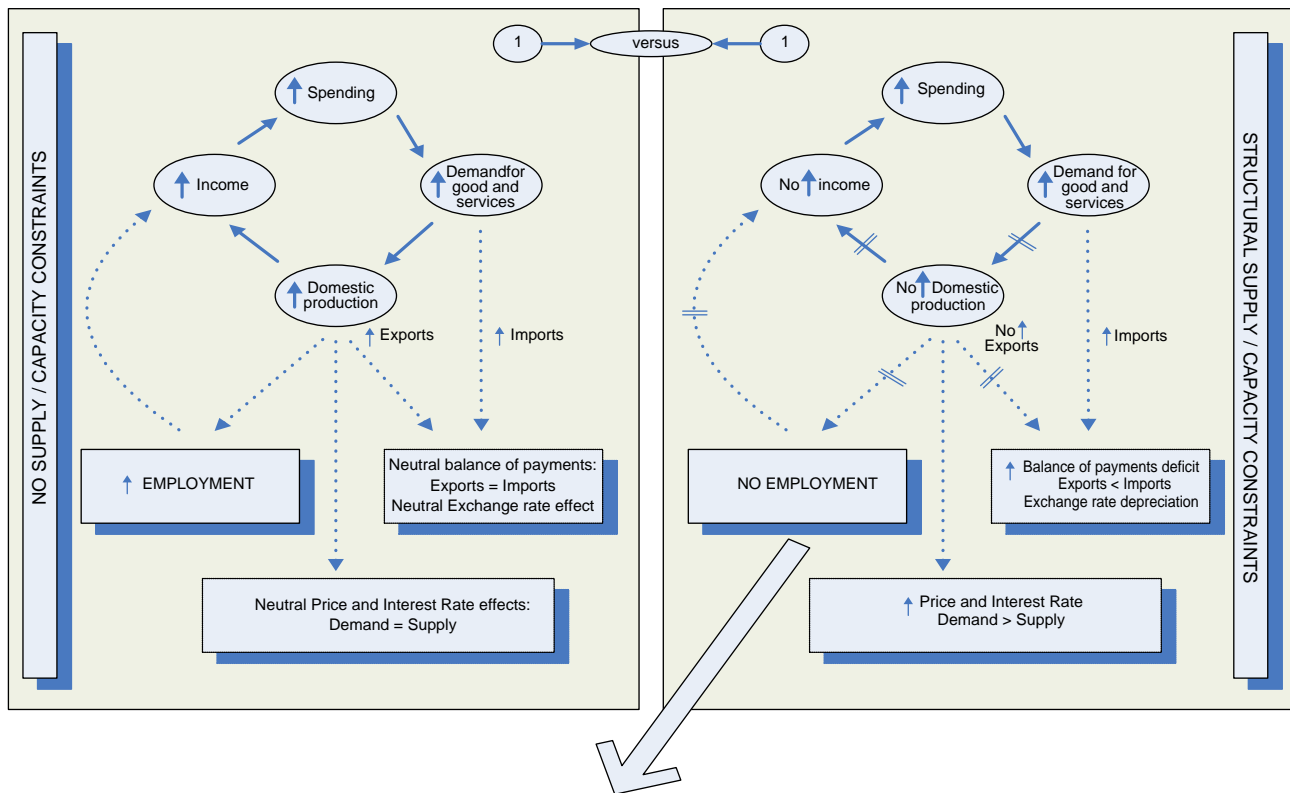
1

versus

1

NO SUPPLY / CAPACITY CONSTRAINTS

↑ Spending

↑ Income

↑ Demandfor good and services

↑ Domestic production

↑ Exports

↑ Imports

↑ EMPLOYMENT

Neutral balance of payments:
Exports = Imports
Neutral Exchange rate effect

Neutral Price and Interest Rate effects:
Demand = Supply

STRUCTURAL SUPPLY / CAPACITY CONSTRAINTS

↑ Spending

No ↑ income

↑ Demand for good and services

No ↑ Domestic production

No ↑ Exports

↑ Imports

NO EMPLOYMENT

↑ Balance of payments deficit
Exports < Imports
Exchange rate depreciation

↑ Price and Interest Rate
Demand > Supply